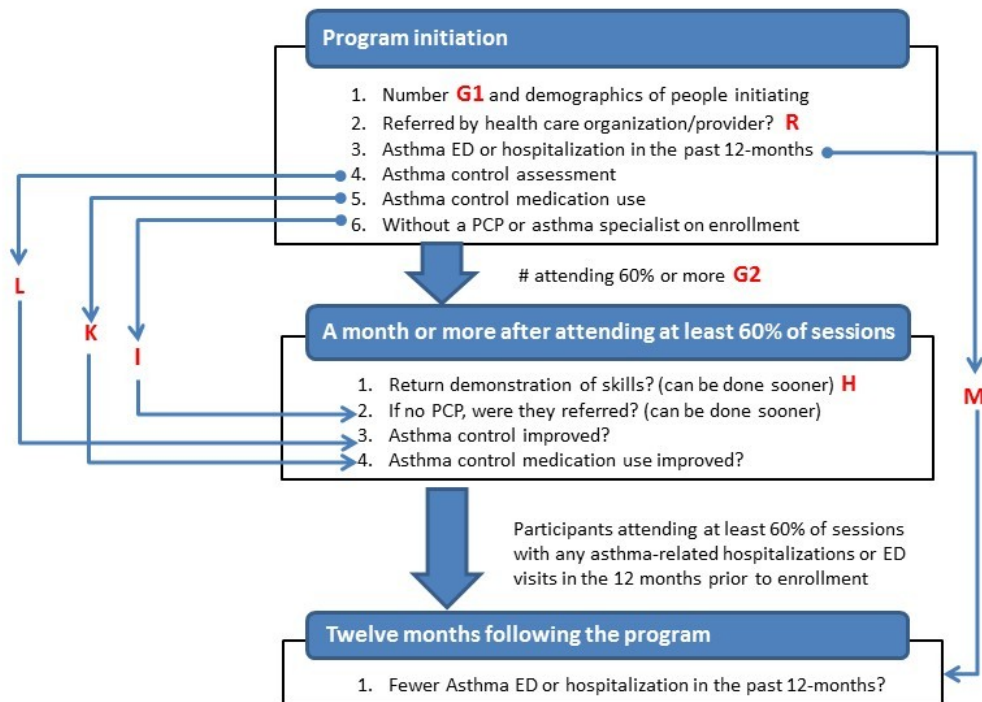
Program initiation

1. Number G1 and demographics of people initiating
2. Referred by health care organization/provider? R
3. Asthma ED or hospitalization in the past 12-months
4. Asthma control assessment
5. Asthma control medication use
6. Without a PCP or asthma specialist on enrollment

# attending 60% or more G2

L

K

I

M

A month or more after attending at least 60% of sessions

1. Return demonstration of skills? (can be done sooner) H
2. If no PCP, were they referred? (can be done sooner)
3. Asthma control improved?
4. Asthma control medication use improved?

Participants attending at least 60% of sessions with any asthma-related hospitalizations or ED visits in the 12 months prior to enrollment

Twelve months following the program

1. Fewer Asthma ED or hospitalization in the past 12-months?